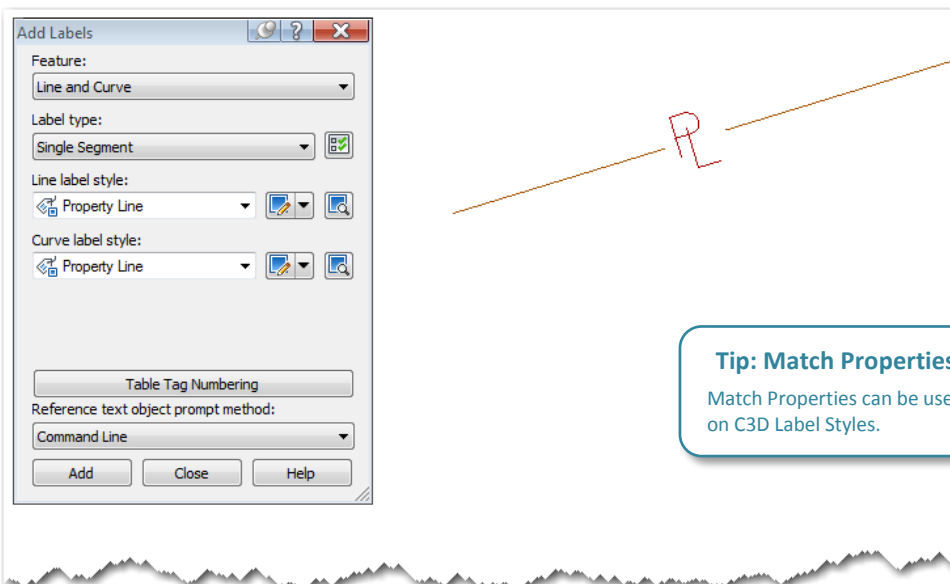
Add Labels

Feature:

Line and Curve

Label type:

Single Segment

Line label style:

Property Line

Curve label style:

Property Line

Table Tag Numbering

Reference text object prompt method:

Command Line

Add Close Help

PL

Tip: Match Properties

Match Properties can be use on C3D Label Styles.